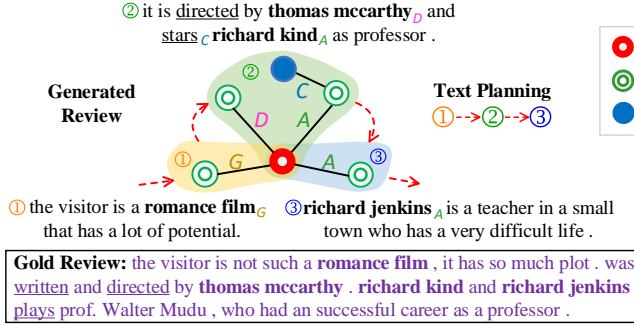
② it is directed by **thomas mccarthy** $_D$ and stars $_C$ **richard kind** $_A$ as professor .

**Generated Review**

**Text Planning**

①→②→③

② C D A ① G A ③

① the visitor is a **romance film** $_G$ that has a lot of potential.

③ **richard jenkins** $_A$ is a teacher in a small town who has a very difficult life .

**Gold Review:** the visitor is not such a **romance film** , it has so much plot . was written and directed by **thomas mccarthy** . **richard kind** and **richard jenkins** plays prof. Walter Mudu , who had an successful career as a professor .